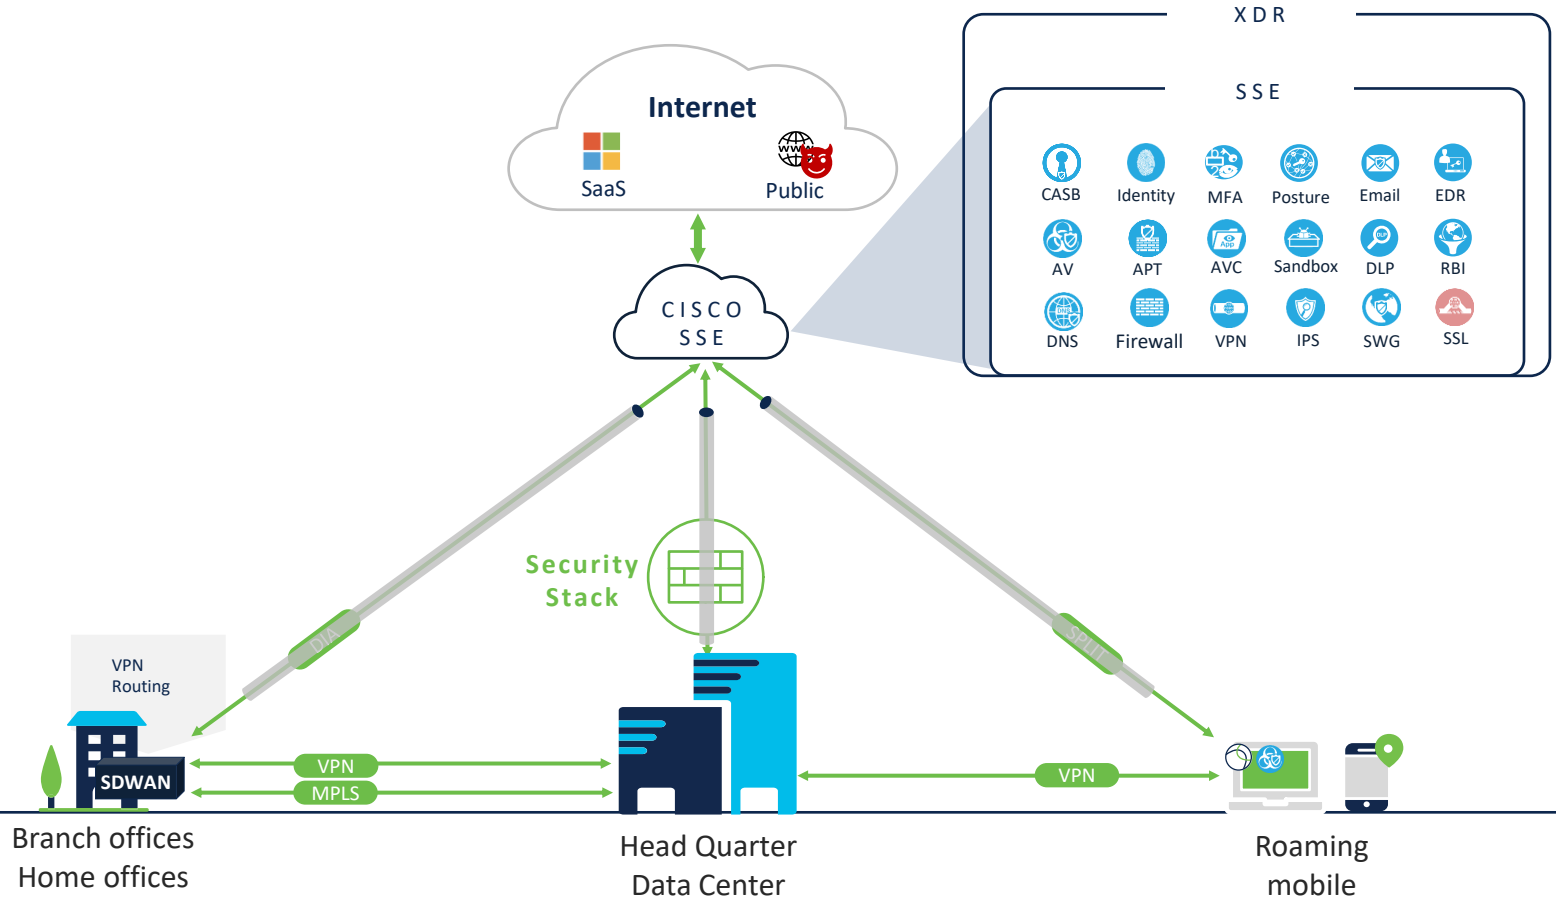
X D R

S S E

CASB
Identity
MFA
Posture
Email
EDR
AV
APT
AVC
Sandbox
DLP
RBI
DNS
Firewall
VPN
IPS
SWG
SSL

Internet

SaaS

www

Public

CISCO
SSE

DIA

SPLIT

Security
Stack

VPN
Routing

SDWAN

VPN

MPLS

VPN

Branch offices
Home offices

Head Quarter
Data Center

Roaming
mobile